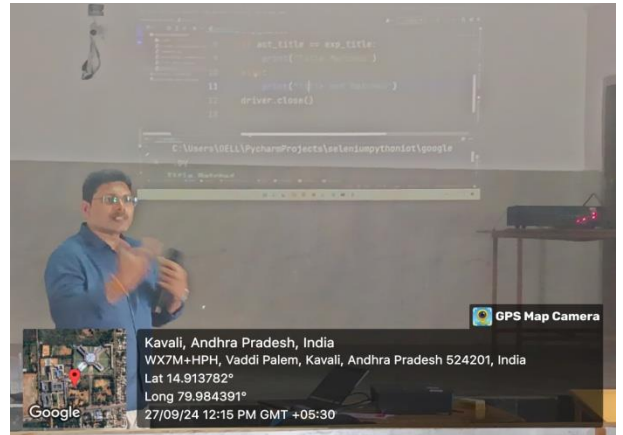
9 act_title == exp_title:
10 print("Title Matched")
11 else:
12 print("Title not Matched")
13 driver.close()

C:\Users\DELL\PycharmProjects\seleniumpythoniot\google

Title Matched

GPS Map Camera

Google

Kavali, Andhra Pradesh, India
WX7M+HPH, Vaddi Palem, Kavali, Andhra Pradesh 524201, India
Lat 14.913782°
Long 79.984391°
27/09/24 12:15 PM GMT +05:30